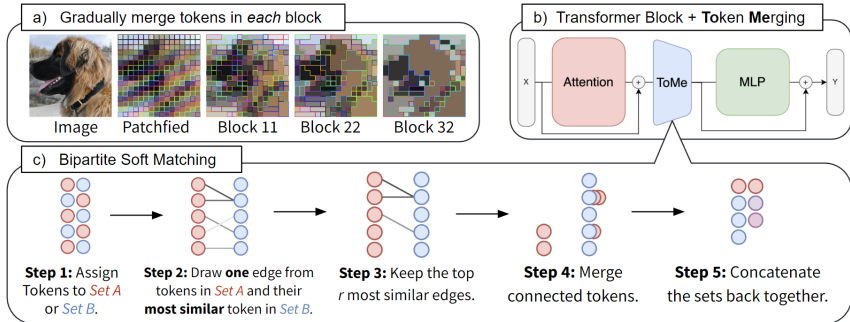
a) Gradually merge tokens in *each* block

Image Patchfied Block 11 Block 22 Block 32

b) Transformer Block + **To**ken **Me**rging

X Attention + ToMe MLP + Y

c) Bipartite Soft Matching

**Step 1:** Assign Tokens to *Set A* or *Set B*.

**Step 2:** Draw **one** edge from tokens in *Set A* and their **most similar** token in *Set B*.

**Step 3:** Keep the top *r* most similar edges.

**Step 4:** Merge connected tokens.

**Step 5:** Concatenate the sets back together.